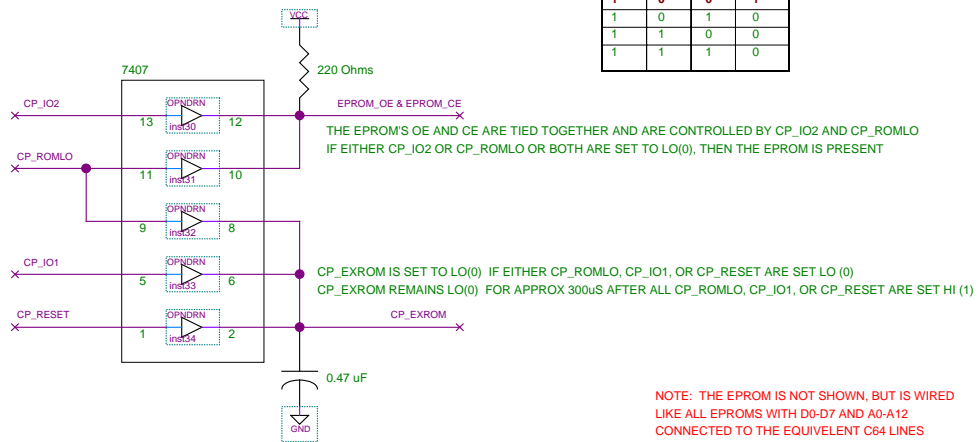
| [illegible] | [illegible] | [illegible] | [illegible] |
|---|---|---|---|
| 1 | 0 | 1 | 0 |
| 1 | 1 | 0 | 0 |
| 1 | 1 | 1 | 0 |

VCC

220 Ohms

7407

CP_IO2

OPNDRN
13 inst30 12

EPROM_OE & EPROM_CE

THE EPROM'S OE AND CE ARE TIED TOGETHER AND ARE CONTROLLED BY CP_IO2 AND CP_ROMLO
IF EITHER CP_IO2 OR CP_ROMLO OR BOTH ARE SET TO LO(0), THEN THE EPROM IS PRESENT

CP_ROMLO

OPNDRN
11 inst31 10

OPNDRN
9 inst32 8

CP_IO1

OPNDRN
5 inst33 6

CP_EXROM IS SET TO LO(0) IF EITHER CP_ROMLO, CP_IO1, OR CP_RESET ARE SET LO (0)
CP_EXROM REMAINS LO(0) FOR APPROX 300uS AFTER ALL CP_ROMLO, CP_IO1, OR CP_RESET ARE SET HI (1)

CP_RESET

OPNDRN
1 inst34 2

CP_EXROM

0.47 uF

GND

NOTE: THE EPROM IS NOT SHOWN, BUT IS WIRED
LIKE ALL EPROMS WITH D0-D7 AND A0-A12
CONNECTED TO THE EQUIVELENT C64 LINES